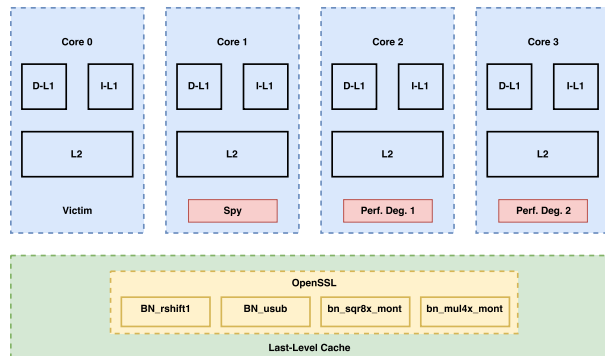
Core 0

D-L1 I-L1

L2

Victim

Core 1

D-L1 I-L1

L2

Spy

Core 2

D-L1 I-L1

L2

Perf. Deg. 1

Core 3

D-L1 I-L1

L2

Perf. Deg. 2

OpenSSL

BN_rshift1 BN_usub bn_sqr8x_mont bn_mul4x_mont

Last-Level Cache